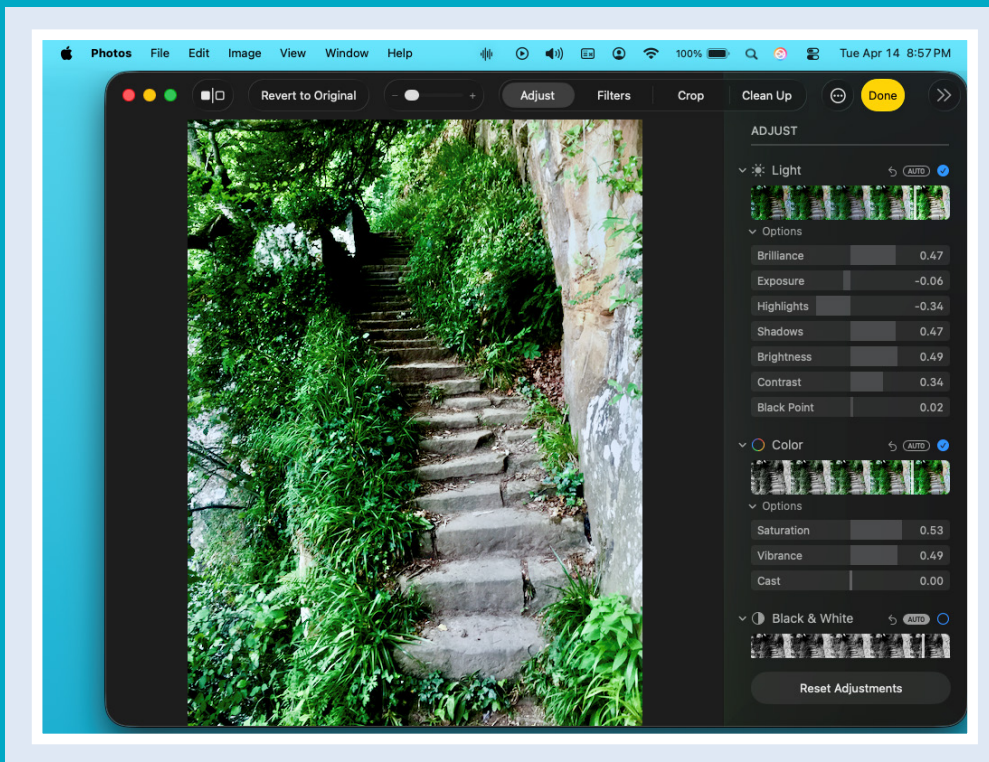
Photos File Edit Image View Window Help

100% Tue Apr 14 8:57 PM

Revert to Original

Adjust Filters Crop Clean Up

Done

ADJUST

Light AUTO

Options

| Brilliance | 0.47 |
|---|---|
| Exposure | -0.06 |
| Highlights | -0.34 |
| Shadows | 0.47 |
| Brightness | 0.49 |
| Contrast | 0.34 |
| Black Point | 0.02 |

Color AUTO

Options

| Saturation | 0.53 |
|---|---|
| Vibrance | 0.49 |
| Cast | 0.00 |

Black & White AUTO

Reset Adjustments